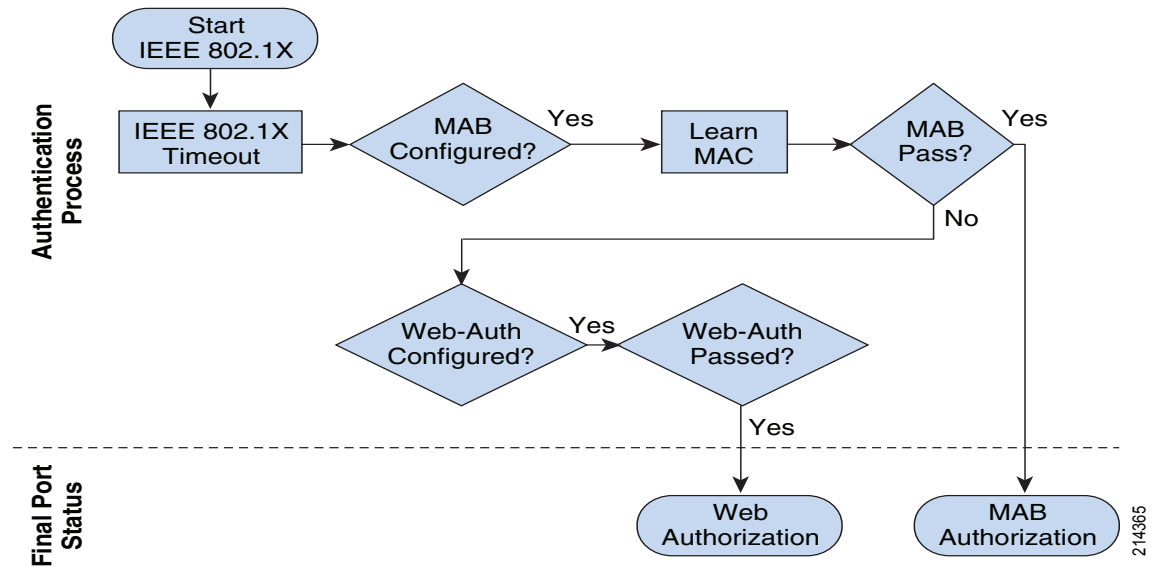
Authentication Process

Start IEEE 802.1X

IEEE 802.1X Timeout

MAB Configured?

Yes

Learn MAC

MAB Pass?

Yes

No

Web-Auth Configured?

Yes

Web-Auth Passed?

Yes

Final Port Status

Web Authorization

MAB Authorization

214365